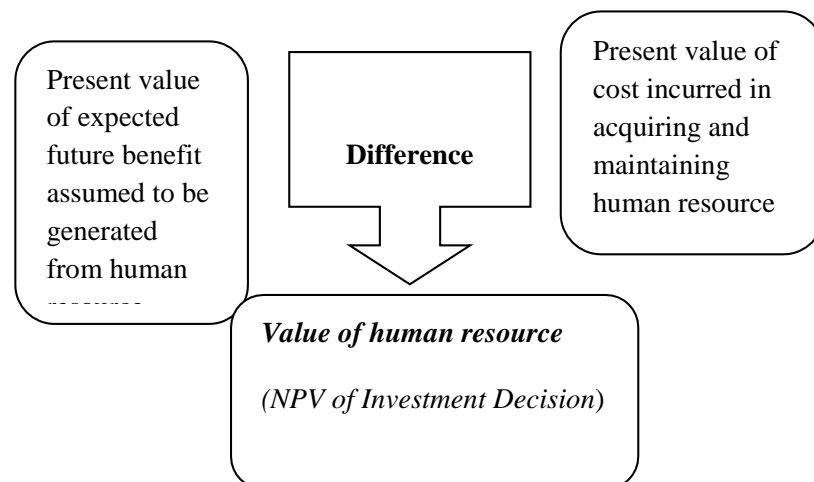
Present value of expected future benefit assumed to be generated from human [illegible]

Difference

Present value of cost incurred in acquiring and maintaining human resource

Value of human resource

(NPV of Investment Decision)